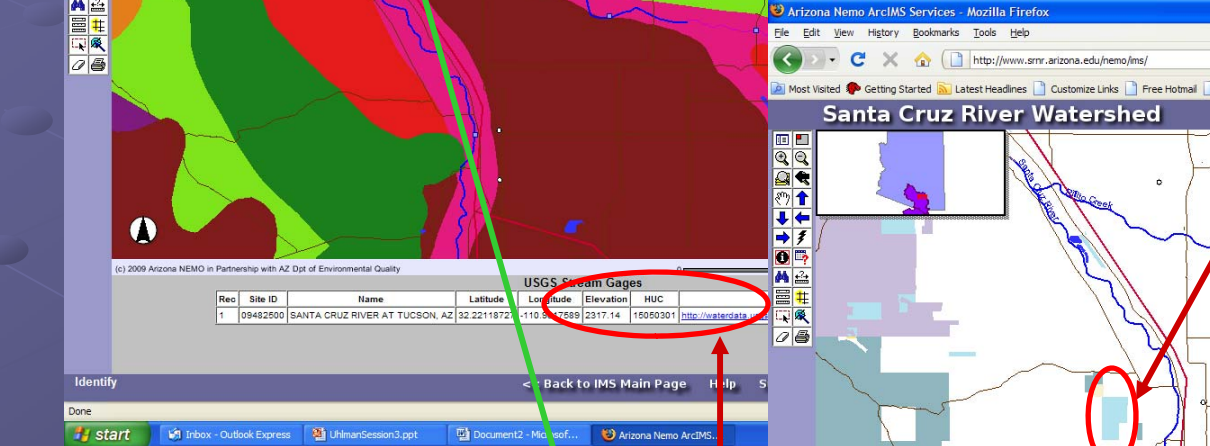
(c) 2009 Arizona NEMO in Partnership with AZ Dpt of Environmental Quality

USGS Stream Gages

| Rec | Site ID | Name | Latitude | Longitude | Elevation | HUC | |
|---|---|---|---|---|---|---|---|
| 1 | 09482500 | SANTA CRUZ RIVER AT TUCSON, AZ | 32.22118727 | -110.9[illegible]7589 | 2317.14 | 15050301 | http://waterdata.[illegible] |

Identify

<< Back to IMS Main Page Help S

Done

start Inbox - Outlook Express UhlmanSession3.ppt Document2 - Microsof... Arizona Nemo ArcIMS...

Arizona Nemo ArcIMS Services - Mozilla Firefox

File Edit View History Bookmarks Tools Help

http://www.srnr.arizona.edu/nemo/ims/

Most Visited Getting Started Latest Headlines Customize Links Free Hotmail

Santa Cruz River Watershed

Santa Cruz River

Sabino Creek